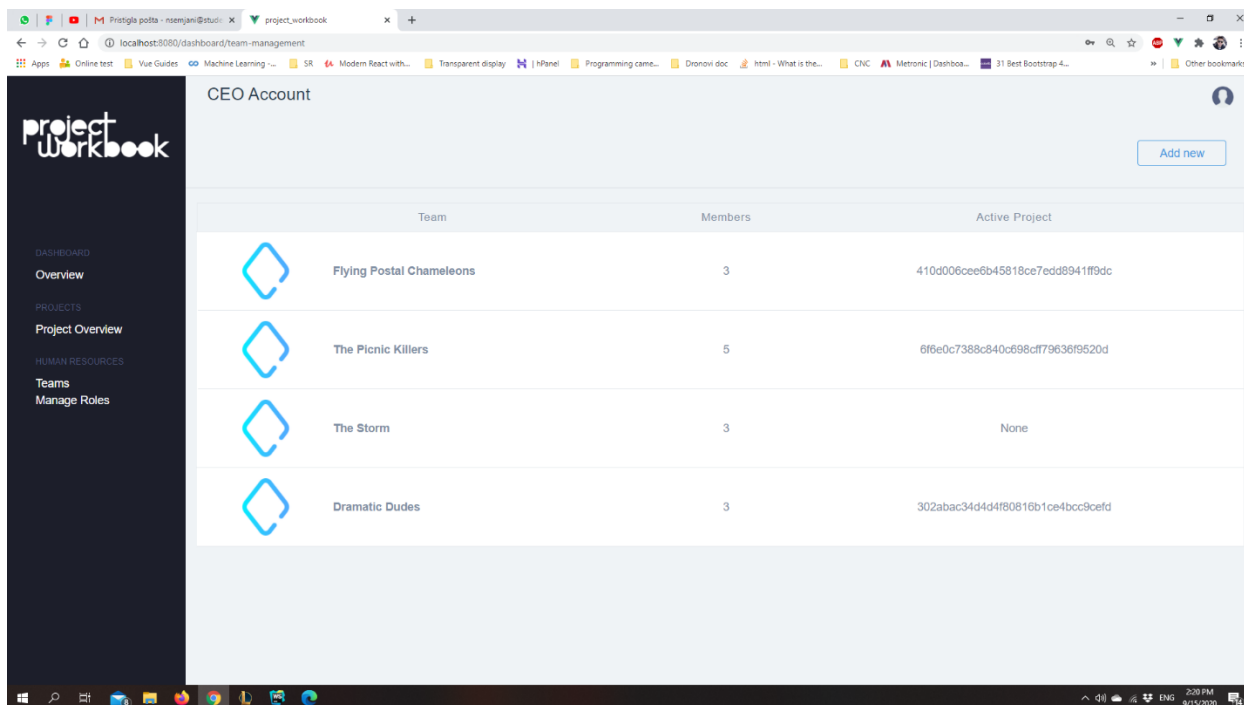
M Pristigla pošta - nsemjani@stud ×
project_workbook ×
localhost:8080/dashboard/team-management
Apps Online test Vue Guides Machine Learning -... SR Modern React with... Transparent display | hPanel Programming came... Dronovi doc html - What is the... CNC Metronic | Dashboa... 31 Best Bootstrap 4... » Other bookmarks

project workbook

DASHBOARD
Overview
PROJECTS
Project Overview
HUMAN RESOURCES
Teams
Manage Roles

CEO Account

Add new

| Team | Members | Active Project |
|---|---|---|
| Flying Postal Chameleons | 3 | 410d006cee6b45818ce7edd8941ff9dc |
| The Picnic Killers | 5 | 6f6e0c7388c840c698cff79636f9520d |
| The Storm | 3 | None |
| Dramatic Dudes | 3 | 302abac34d4d4f80816b1ce4bcc9cefd |

ENG 2:20 PM 9/15/2020